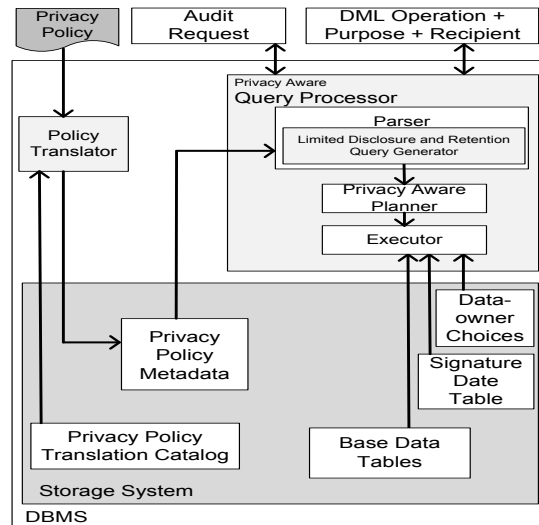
Privacy Policy

Audit Request

DML Operation + Purpose + Recipient

Privacy Aware
Query Processor

Parser

Limited Disclosure and Retention Query Generator

Privacy Aware Planner

Executor

Policy Translator

Privacy Policy Metadata

Data-owner Choices

Signature Date Table

Privacy Policy Translation Catalog

Base Data Tables

Storage System

DBMS